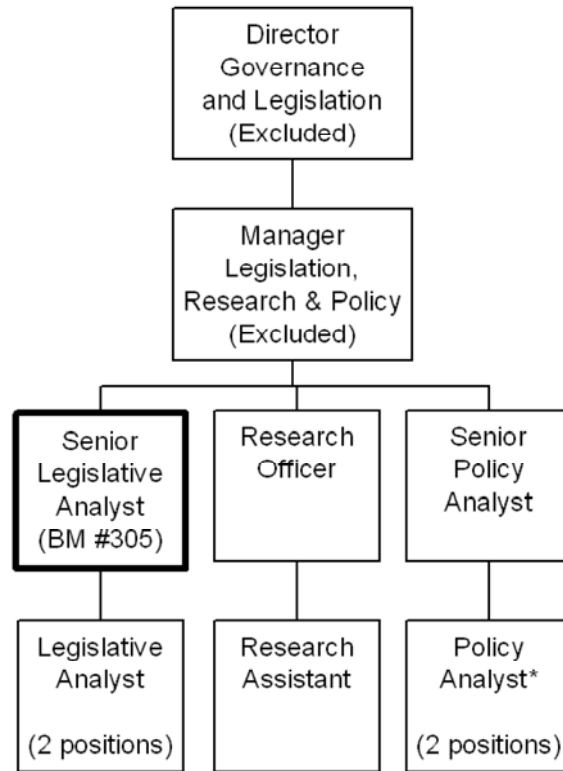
Director Governance and Legislation (Excluded)

Manager Legislation, Research & Policy (Excluded)

Senior Legislative Analyst (BM #305)

Research Officer

Senior Policy Analyst

Legislative Analyst

(2 positions)

Research Assistant

Policy Analyst*

(2 positions)